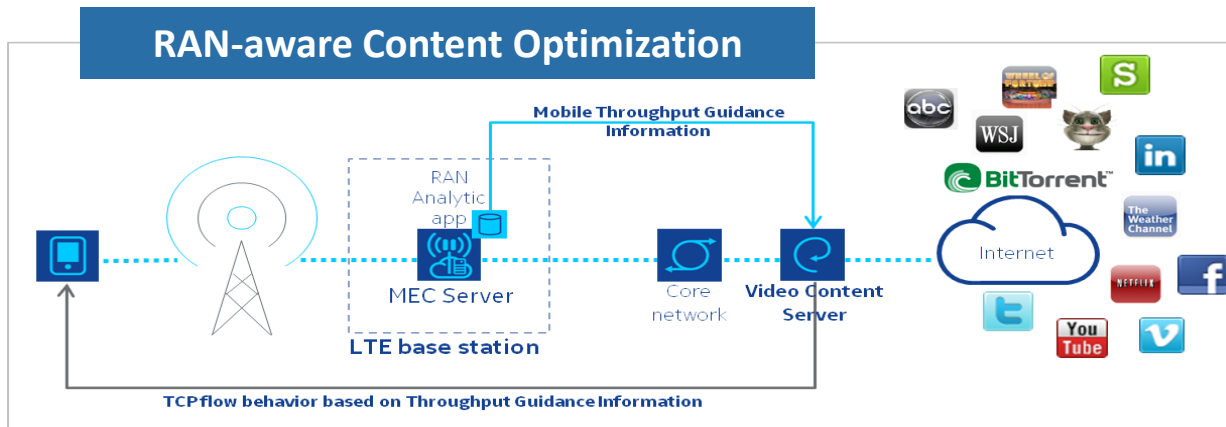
RAN-aware Content Optimization

Mobile Throughput Guidance Information

RAN Analytic app

MEC Server

LTE base station

Core network

Video Content Server

Internet

abc

WHEEL OF FORTUNE

WSJ

S

in

BitTorrent

The Weather Channel

NETFLIX

f

You Tube

v

TCP flow behavior based on Throughput Guidance Information